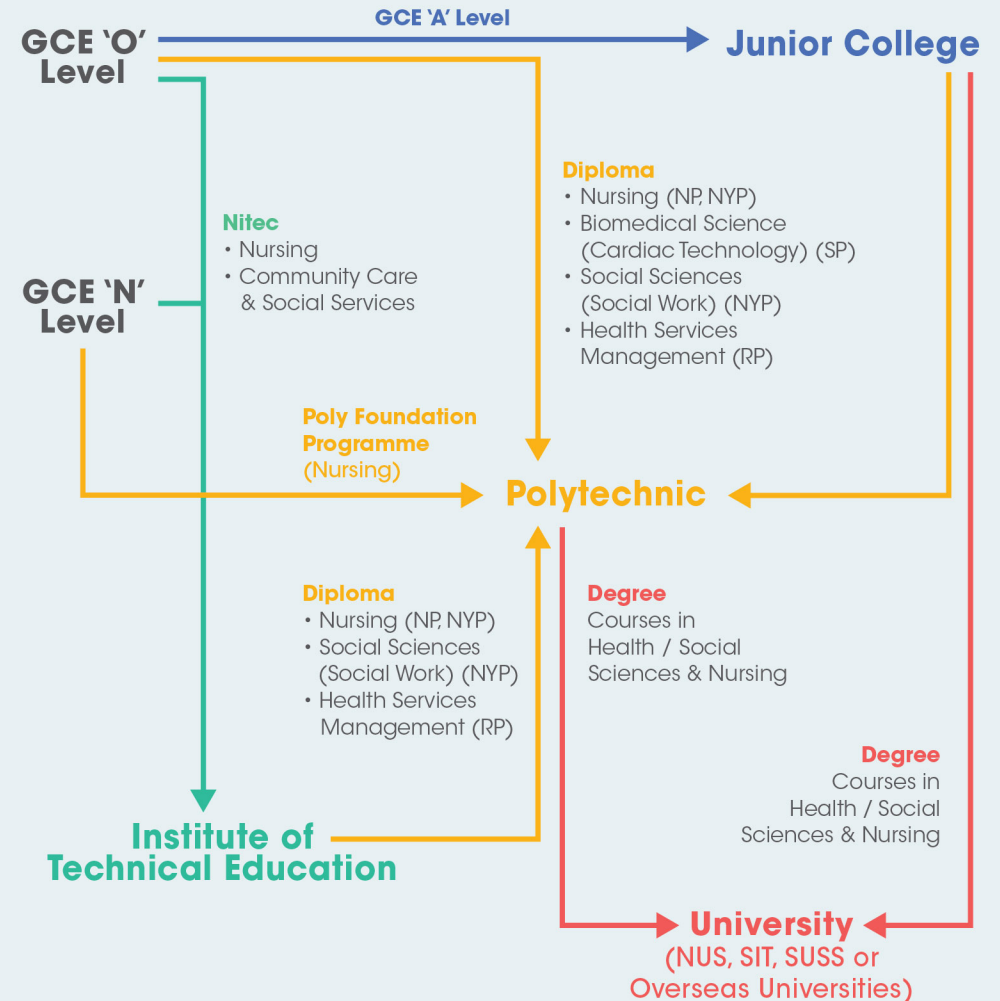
GCE 'O' Level

GCE 'A' Level

Junior College

Diploma
• Nursing (NP, NYP)
• Biomedical Science (Cardiac Technology) (SP)
• Social Sciences (Social Work) (NYP)
• Health Services Management (RP)

Nitec
• Nursing
• Community Care & Social Services

GCE 'N' Level

Poly Foundation Programme
(Nursing)

Polytechnic

Diploma
• Nursing (NP, NYP)
• Social Sciences (Social Work) (NYP)
• Health Services Management (RP)

Degree
Courses in Health / Social Sciences & Nursing

Degree
Courses in Health / Social Sciences & Nursing

Institute of Technical Education

University
(NUS, SIT, SUSS or Overseas Universities)